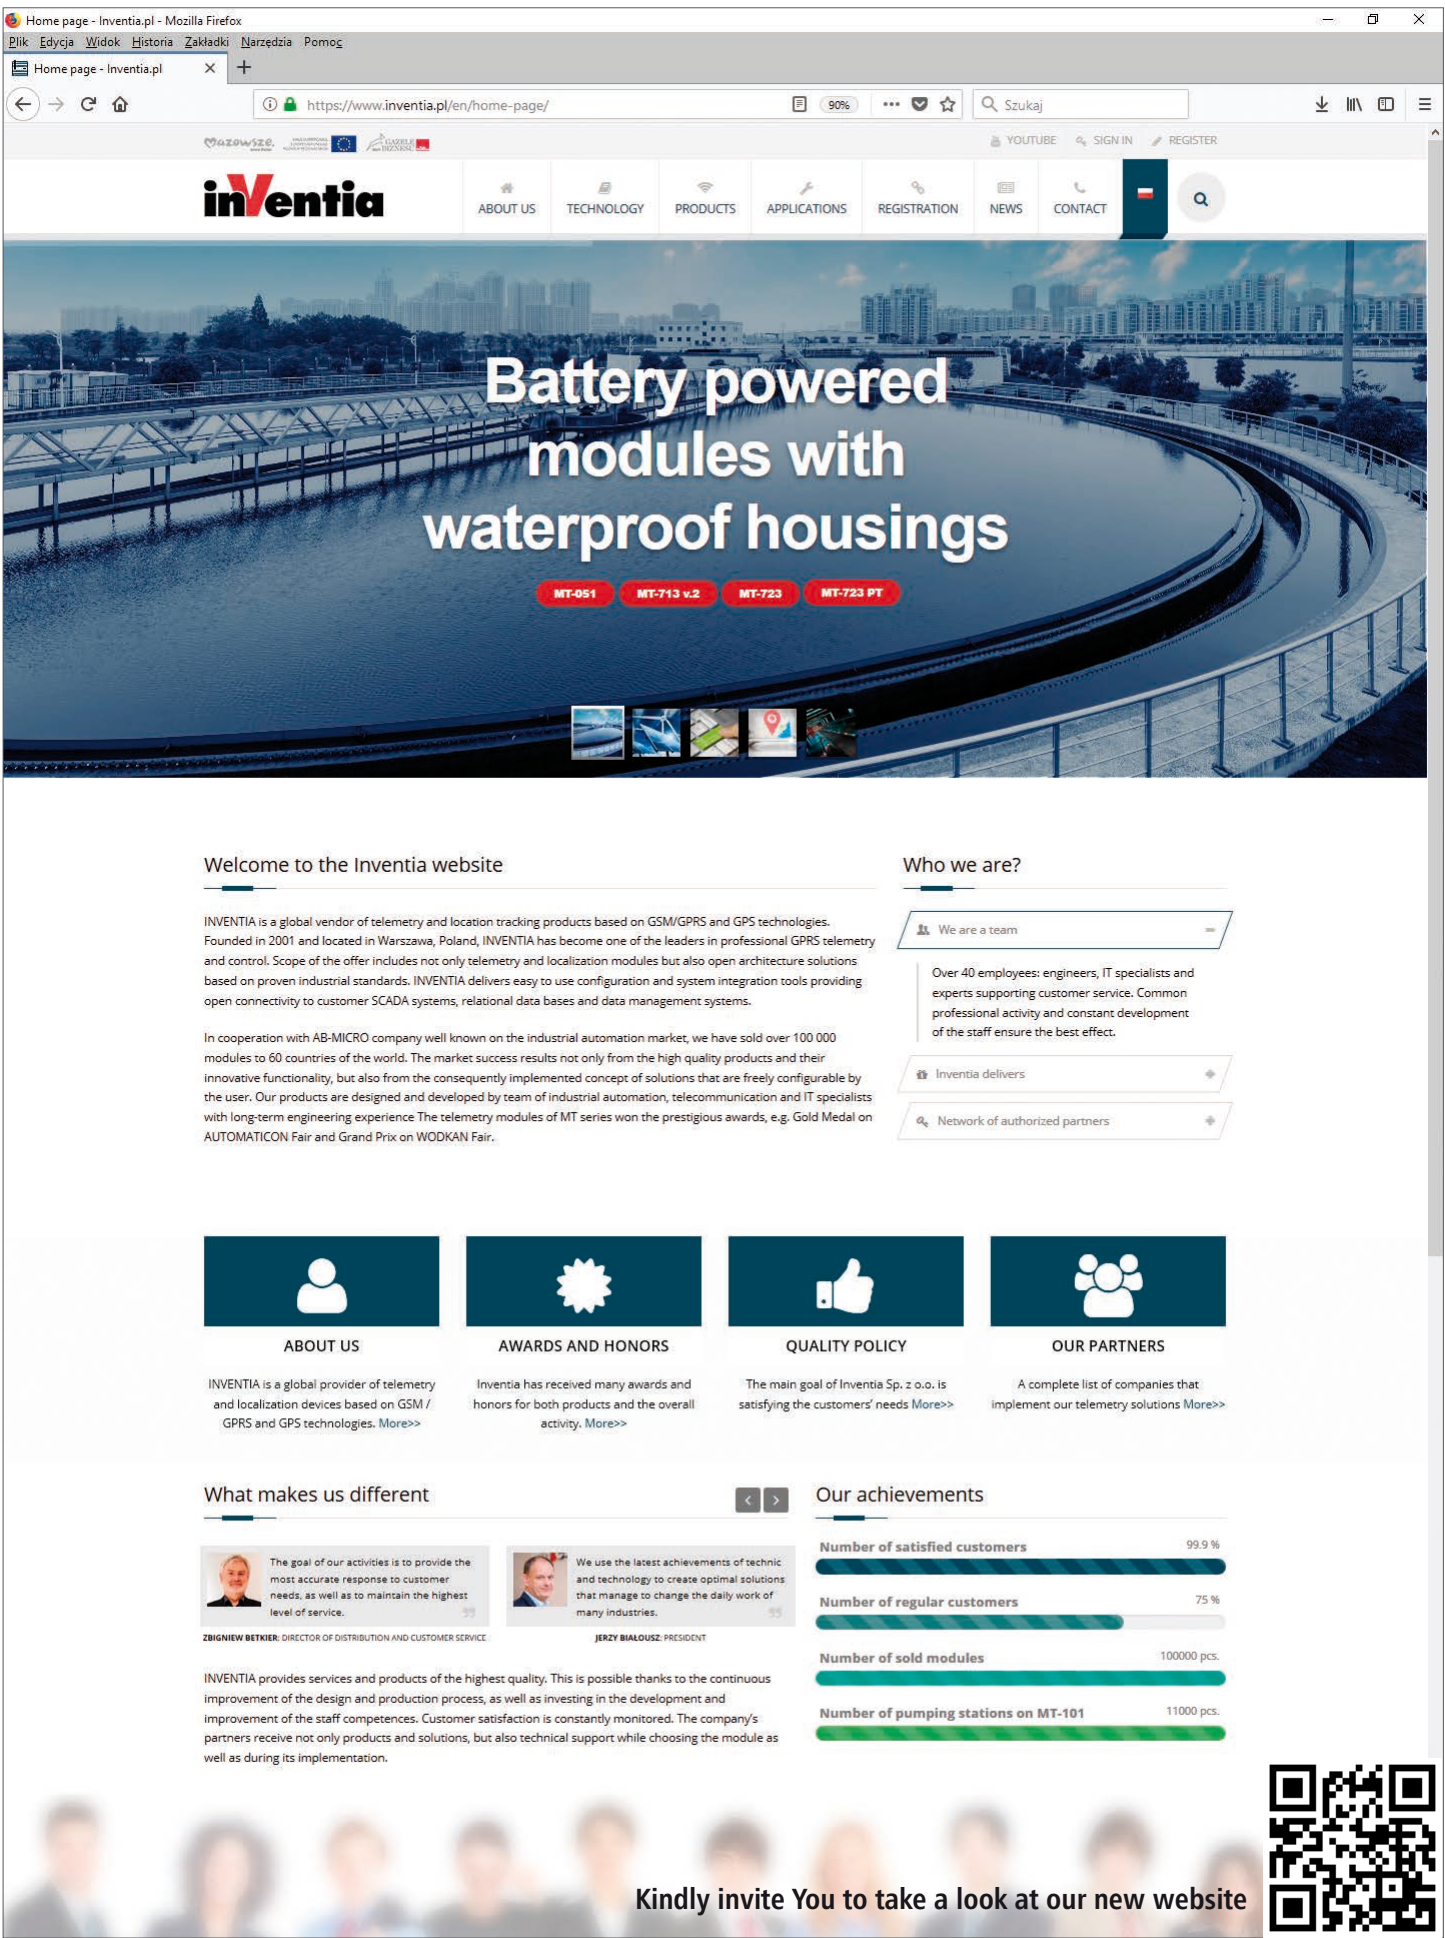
Home page - Inventia.pl - Mozilla Firefox

Plik Edycja Widok Historia Zakładki Narzędzia Pomoc

Home page - Inventia.pl

https://www.inventia.pl/en/home-page/ 90% Szukaj

YOUTUBE SIGN IN REGISTER

inVentia

ABOUT US TECHNOLOGY PRODUCTS APPLICATIONS REGISTRATION NEWS CONTACT

Battery powered modules with waterproof housings

MT-051 MT-713 v.2 MT-723 MT-723 PT

Welcome to the Inventia website

INVENTIA is a global vendor of telemetry and location tracking products based on GSM/GPRS and GPS technologies. Founded in 2001 and located in Warszawa, Poland, INVENTIA has become one of the leaders in professional GPRS telemetry and control. Scope of the offer includes not only telemetry and localization modules but also open architecture solutions based on proven industrial standards. INVENTIA delivers easy to use configuration and system integration tools providing open connectivity to customer SCADA systems, relational data bases and data management systems.

In cooperation with AB-MICRO company well known on the industrial automation market, we have sold over 100 000 modules to 60 countries of the world. The market success results not only from the high quality products and their innovative functionality, but also from the consequently implemented concept of solutions that are freely configurable by the user. Our products are designed and developed by team of industrial automation, telecommunication and IT specialists with long-term engineering experience The telemetry modules of MT series won the prestigious awards, e.g. Gold Medal on AUTOMATICON Fair and Grand Prix on WODKAN Fair.

Who we are?

We are a team

Over 40 employees: engineers, IT specialists and experts supporting customer service. Common professional activity and constant development of the staff ensure the best effect.

Inventia delivers

Network of authorized partners

ABOUT US

INVENTIA is a global provider of telemetry and localization devices based on GSM / GPRS and GPS technologies. More>>

AWARDS AND HONORS

Inventia has received many awards and honors for both products and the overall activity. More>>

QUALITY POLICY

The main goal of Inventia Sp. z o.o. is satisfying the customers' needs More>>

OUR PARTNERS

A complete list of companies that implement our telemetry solutions More>>

What makes us different

The goal of our activities is to provide the most accurate response to customer needs, as well as to maintain the highest level of service.

ZBIGNIEW BETKIER: DIRECTOR OF DISTRIBUTION AND CUSTOMER SERVICE

We use the latest achievements of technic and technology to create optimal solutions that manage to change the daily work of many industries.

JERZY BIAŁOUSZ: PRESIDENT

INVENTIA provides services and products of the highest quality. This is possible thanks to the continuous improvement of the design and production process, as well as investing in the development and improvement of the staff competences. Customer satisfaction is constantly monitored. The company's partners receive not only products and solutions, but also technical support while choosing the module as well as during its implementation.

Our achievements

Number of satisfied customers 99.9 %

Number of regular customers 75 %

Number of sold modules 100000 pcs.

Number of pumping stations on MT-101 11000 pcs.

Kindly invite You to take a look at our new website